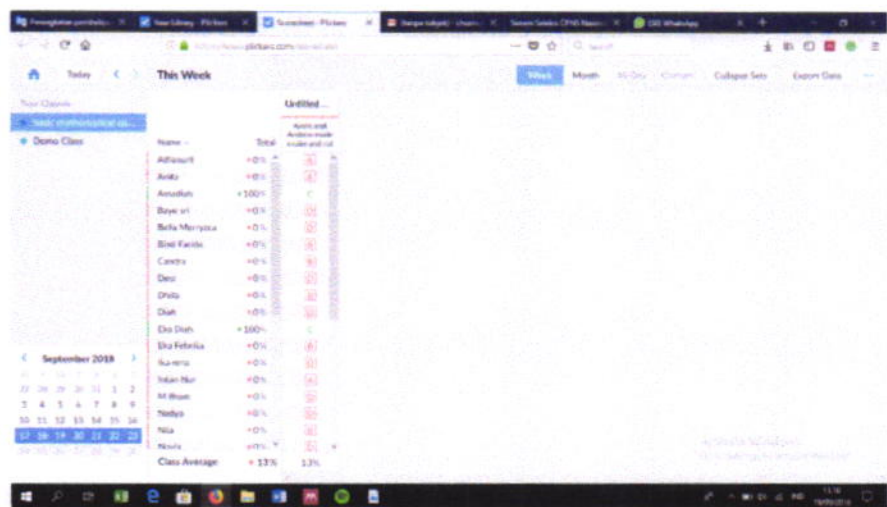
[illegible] | New Library - Plickers | Scoresheet - Plickers | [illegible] | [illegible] | (16) WhatsApp

https://www.plickers.com/scoresheet

Today

This Week

Week Month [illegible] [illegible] Collapse Sets Export Data

Your Classes

Basic mathematical co...

Demo Class

Untitled...

Name | Total | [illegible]
---|---|---
Adfasurti | 0% | A
Anita | 0% | A
Amadius | 100% | C
Baye sri | 0% | D
Bella Merryssa | 0% | D
Bini Farida | 0% | D
Candra | 0% | A
Desi | 0% | D
Dhila | 0% | D
Diah | 0% | D
Eko Dwih | 100% | C
Eka Febrika | 0% | A
Ika rena | 0% | A
Intan Nur | 0% | A
M Ilham | 0% | D
Nadiya | 0% | D
Nila | 0% | D
Novia | 0% | D
Class Average | 13% | 13%

September 2018

1 2
3 4 5 6 7 8 9
10 11 12 13 14 15 16
17 18 19 20 21 22 23
24 25 26 27 28 29 30

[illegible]